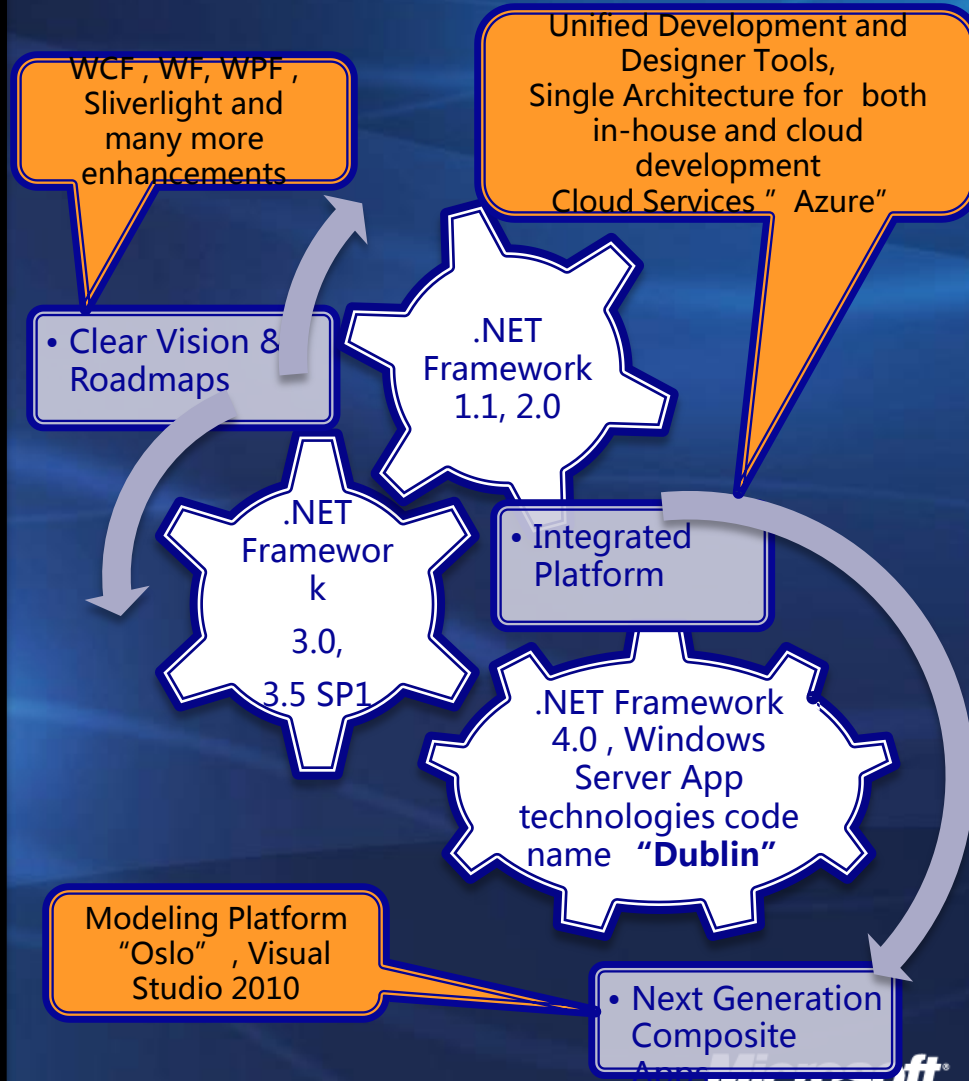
WCF , WF, WPF , Sliverlight and many more enhancements

Unified Development and Designer Tools, Single Architecture for both in-house and cloud development Cloud Services ” Azure”

• Clear Vision & Roadmaps

.NET Framework 1.1, 2.0

.NET Framewor k 3.0, 3.5 SP1

• Integrated Platform

.NET Framework 4.0 , Windows Server App technologies code name **“Dublin”**

Modeling Platform “Oslo” , Visual Studio 2010

• Next Generation Composite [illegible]

Microsoft